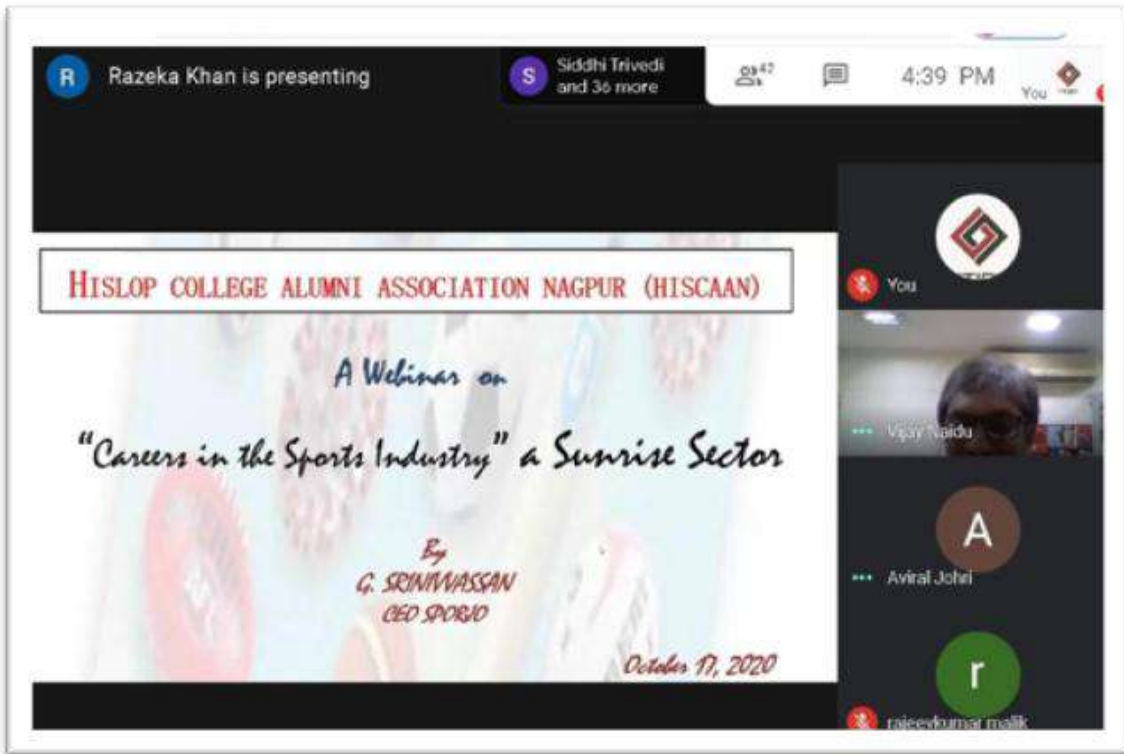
R Razeka Khan is presenting

S Siddhi Trivedi and 36 more

42

4:39 PM

You

HISLOP COLLEGE ALUMNI ASSOCIATION NAGPUR (HISCAAN)

A Webinar on

"Careers in the Sports Industry" a Sunrise Sector

By
G. SRINIVASSAN
CEO SPORJO

October 17, 2020

You

Vijay Naidu

A

Aviral Johri

r

rajeevkumar malik